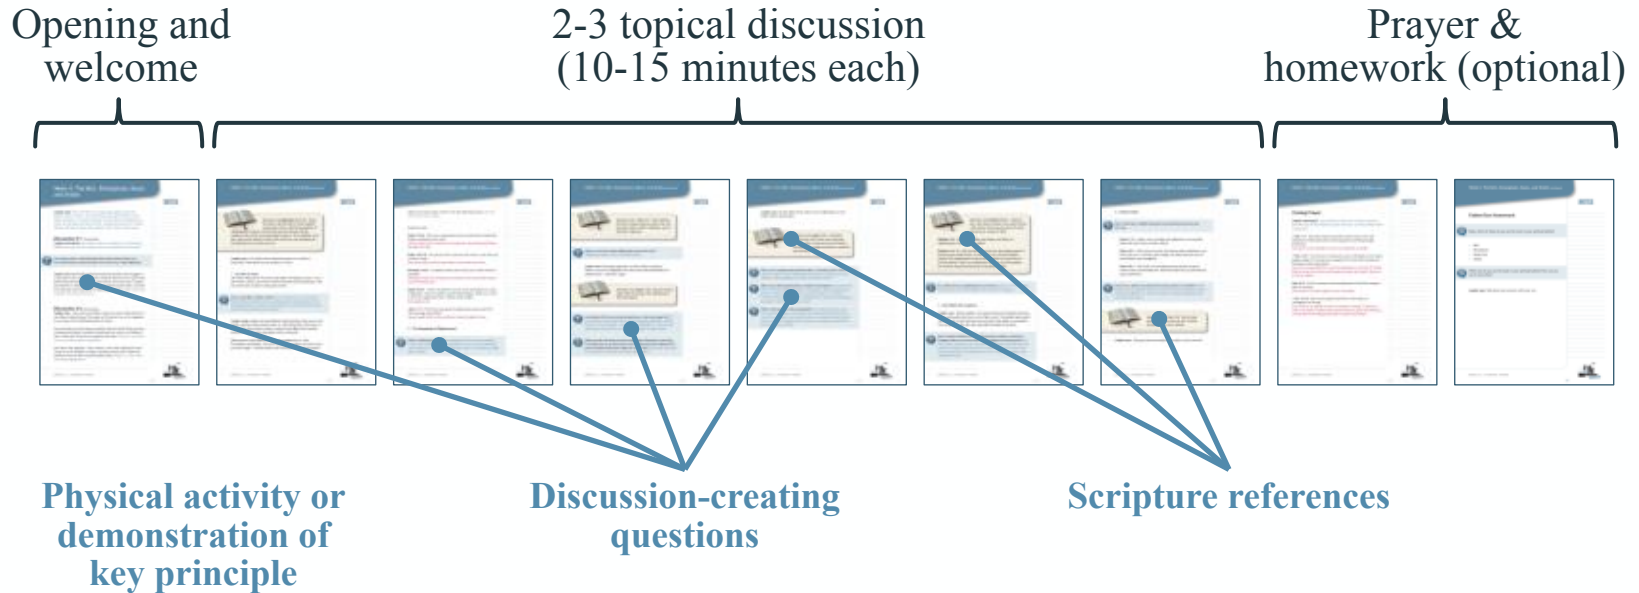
Opening and welcome

2-3 topical discussion (10-15 minutes each)

Prayer & homework (optional)

Physical activity or demonstration of key principle

Discussion-creating questions

Scripture references